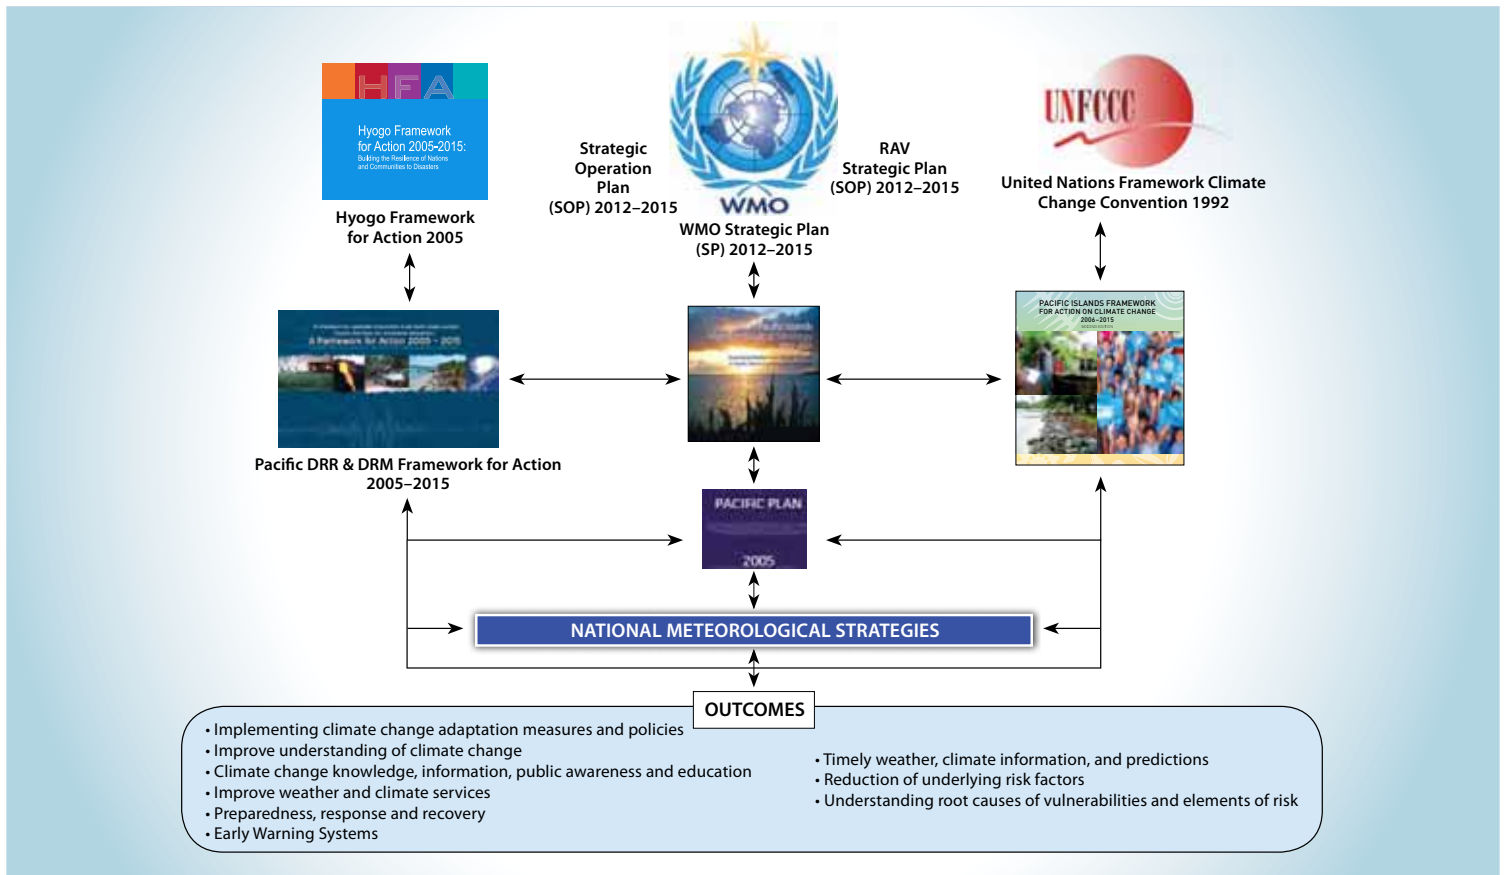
HFA
Hyogo Framework for Action 2005-2015:
Building the Resilience of Nations and Communities to Disasters

Hyogo Framework for Action 2005

Strategic Operation Plan (SOP) 2012–2015

WMO

WMO Strategic Plan (SP) 2012–2015

RAV Strategic Plan (SOP) 2012–2015

UNFCCC

United Nations Framework Climate Change Convention 1992

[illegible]
A Framework for Action 2005 - 2015

Pacific DRR & DRM Framework for Action 2005–2015

PACIFIC ISLANDS FRAMEWORK FOR ACTION ON CLIMATE CHANGE 2006–2015

PACIFIC PLAN
2005

NATIONAL METEOROLOGICAL STRATEGIES

OUTCOMES

• Implementing climate change adaptation measures and policies
• Improve understanding of climate change
• Climate change knowledge, information, public awareness and education
• Improve weather and climate services
• Preparedness, response and recovery
• Early Warning Systems

• Timely weather, climate information, and predictions
• Reduction of underlying risk factors
• Understanding root causes of vulnerabilities and elements of risk